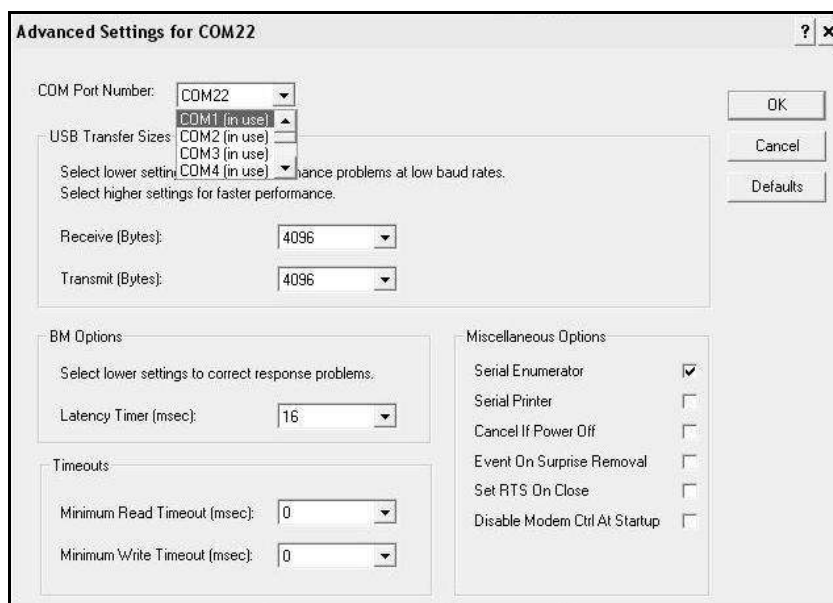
Advanced Settings for COM22

? ×

COM Port Number: COM22

COM1 (in use)
COM2 (in use)
COM3 (in use)
COM4 (in use)

OK

Cancel

Defaults

USB Transfer Sizes

Select lower settin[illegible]mance problems at low baud rates.
Select higher settings for faster performance.

Receive (Bytes): 4096

Transmit (Bytes): 4096

BM Options

Select lower settings to correct response problems.

Latency Timer (msec): 16

Timeouts

Minimum Read Timeout (msec): 0

Minimum Write Timeout (msec): 0

Miscellaneous Options

Serial Enumerator

Serial Printer

Cancel If Power Off

Event On Surprise Removal

Set RTS On Close

Disable Modem Ctrl At Startup